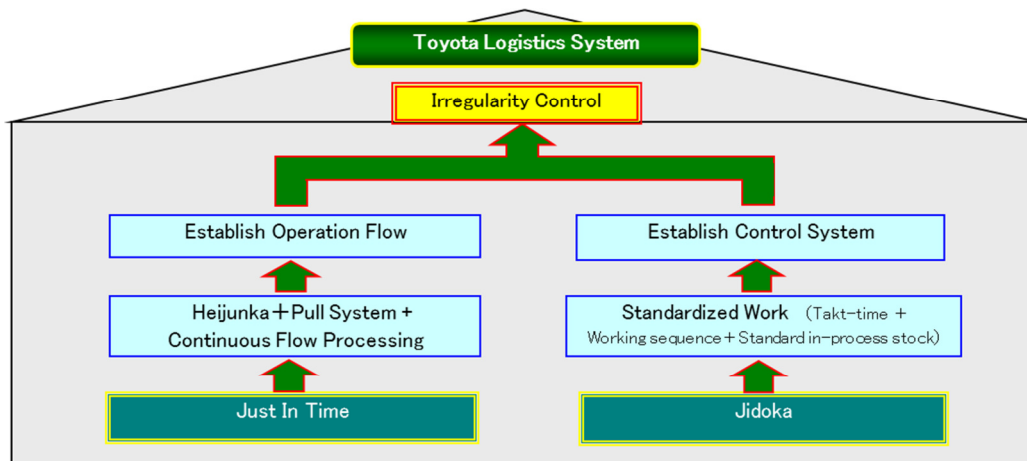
Toyota Logistics System

Irregularity Control

Establish Operation Flow

Establish Control System

Heijunka＋Pull System + Continuous Flow Processing

Standardized Work （Takt-time + Working sequence＋Standard in-process stock）

Just In Time

Jidoka